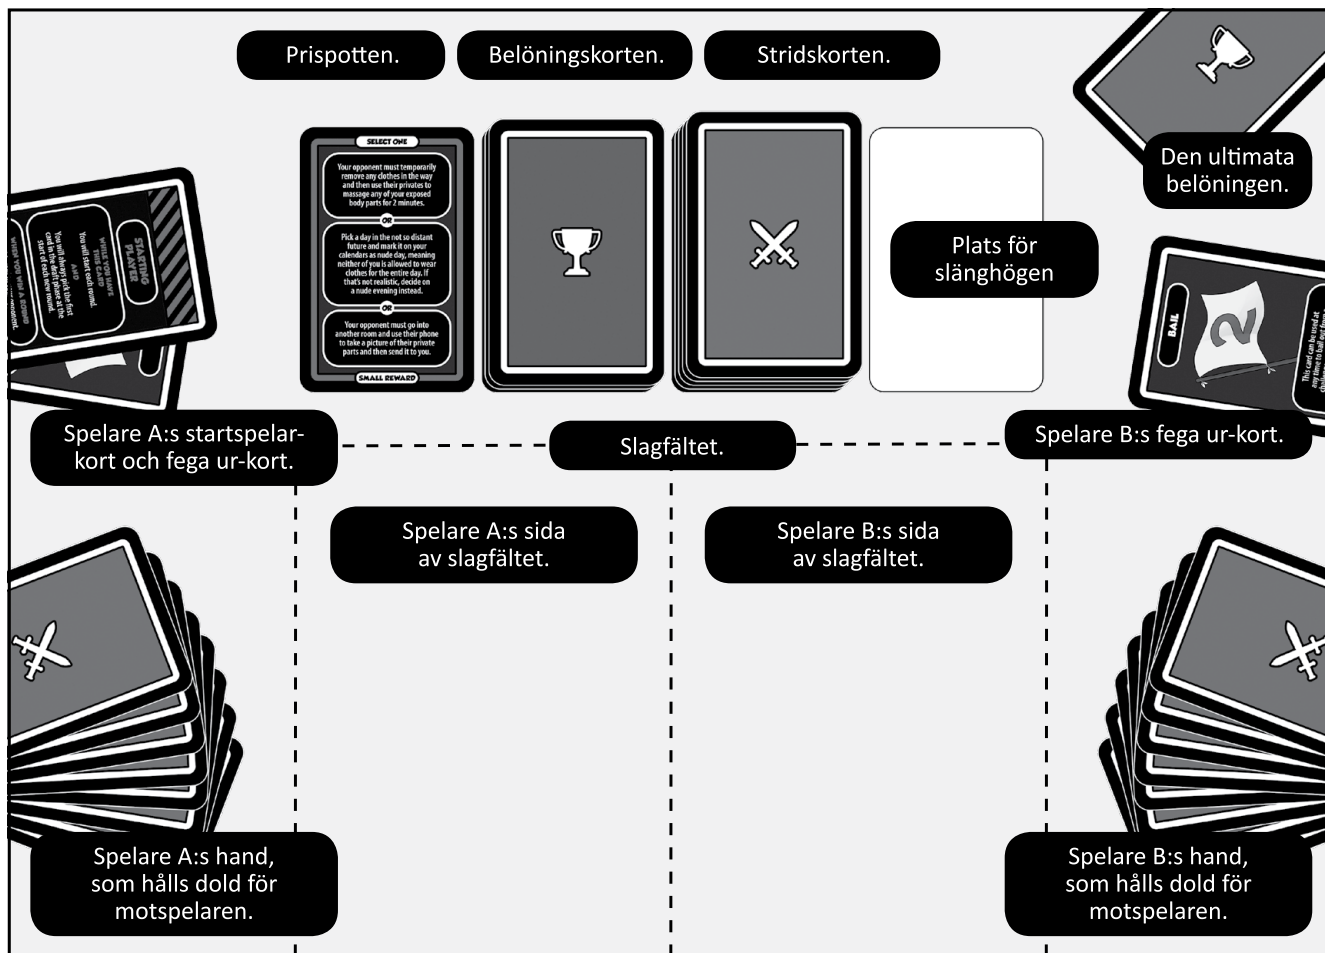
Prispotten.

Belöningskorten.

Stridskorten.

Den ultimata belöningen.

SELECT ONE

Your opponent must temporarily remove any clothes in the way and then use their privates to massage any of your exposed body parts for 2 minutes.

OR

Pick a day in the not so distant future and mark it on your calendars as nude day, meaning neither of you is allowed to wear clothes for the entire day. If that's not realistic, decide on a nude evening instead.

OR

Your opponent must go into another room and use their phone to take a picture of their private parts and then send it to you.

SMALL REWARD

Plats för slänghögen

STARTING PLAYER

You will start each round.

AND

You will always pick the first card in the draft phase at the start of each new round.

BAIL

This card can be used at any time to bail out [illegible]

Spelare A:s startspelarkort och fega ur-kort.

Slagfältet.

Spelare B:s fega ur-kort.

Spelare A:s sida av slagfältet.

Spelare B:s sida av slagfältet.

Spelare A:s hand, som hålls dold för motspelaren.

Spelare B:s hand, som hålls dold för motspelaren.